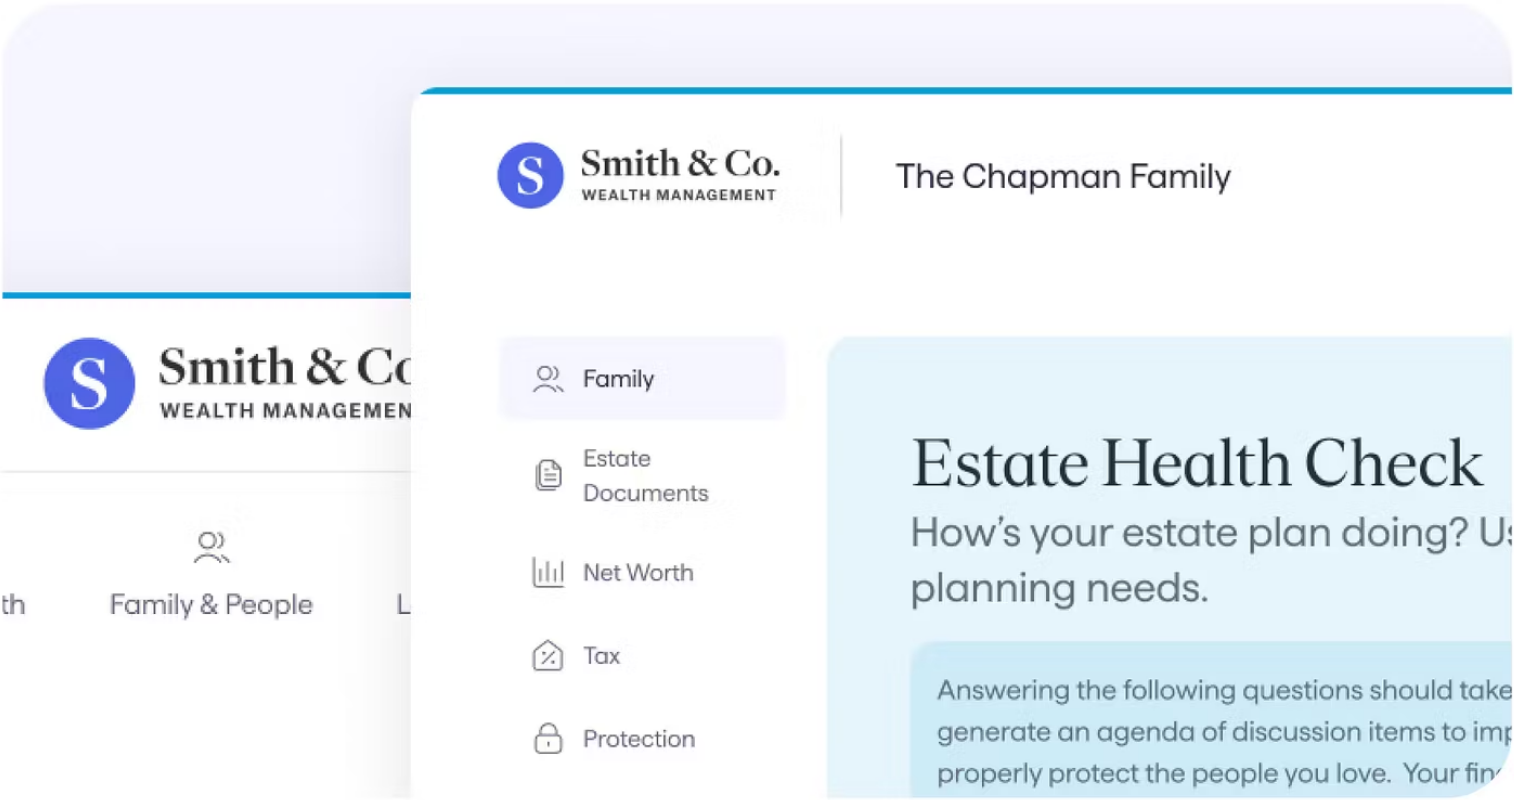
S Smith & Co. WEALTH MANAGEMENT

The Chapman Family

S Smith & Co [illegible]
WEALTH MANAGEMEN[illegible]

th Family & People L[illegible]

Family

Estate Documents

Net Worth

Tax

Protection

Estate Health Check

How's your estate plan doing? U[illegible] planning needs.

Answering the following questions should take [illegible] generate an agenda of discussion items to im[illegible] properly protect the people you love. Your fin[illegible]